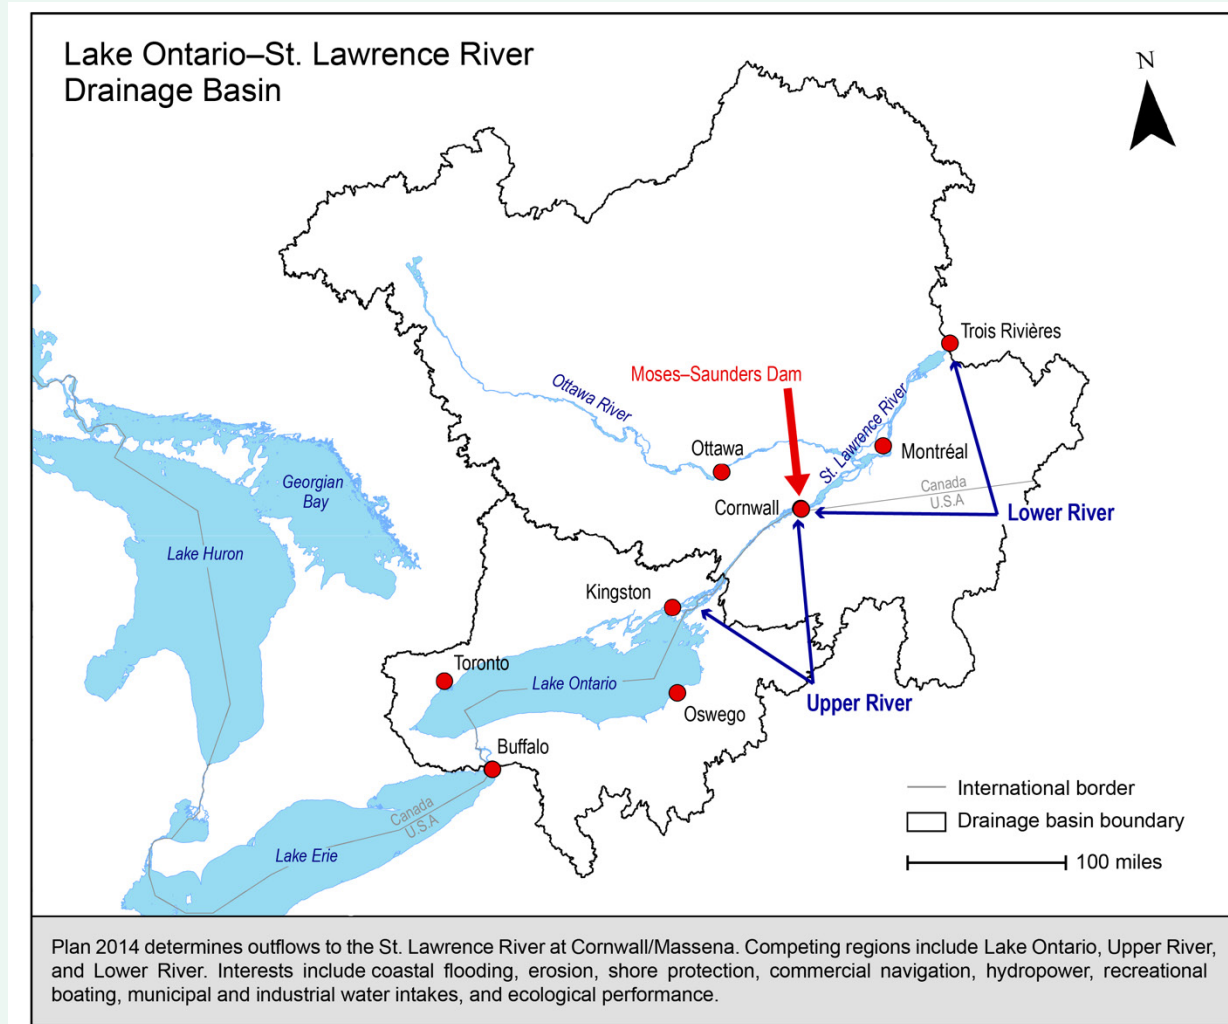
Lake Ontario–St. Lawrence River Drainage Basin

N

Trois Rivières

Moses–Saunders Dam

Ottawa River

St. Lawrence River

Ottawa

Montréal

Georgian Bay

Canada
U.S.A

Cornwall

Lower River

Lake Huron

Kingston

Toronto

Lake Ontario

Oswego

Upper River

Buffalo

Canada
U.S.A

Lake Erie

International border

Drainage basin boundary

100 miles

Plan 2014 determines outflows to the St. Lawrence River at Cornwall/Massena. Competing regions include Lake Ontario, Upper River, and Lower River. Interests include coastal flooding, erosion, shore protection, commercial navigation, hydropower, recreational boating, municipal and industrial water intakes, and ecological performance.